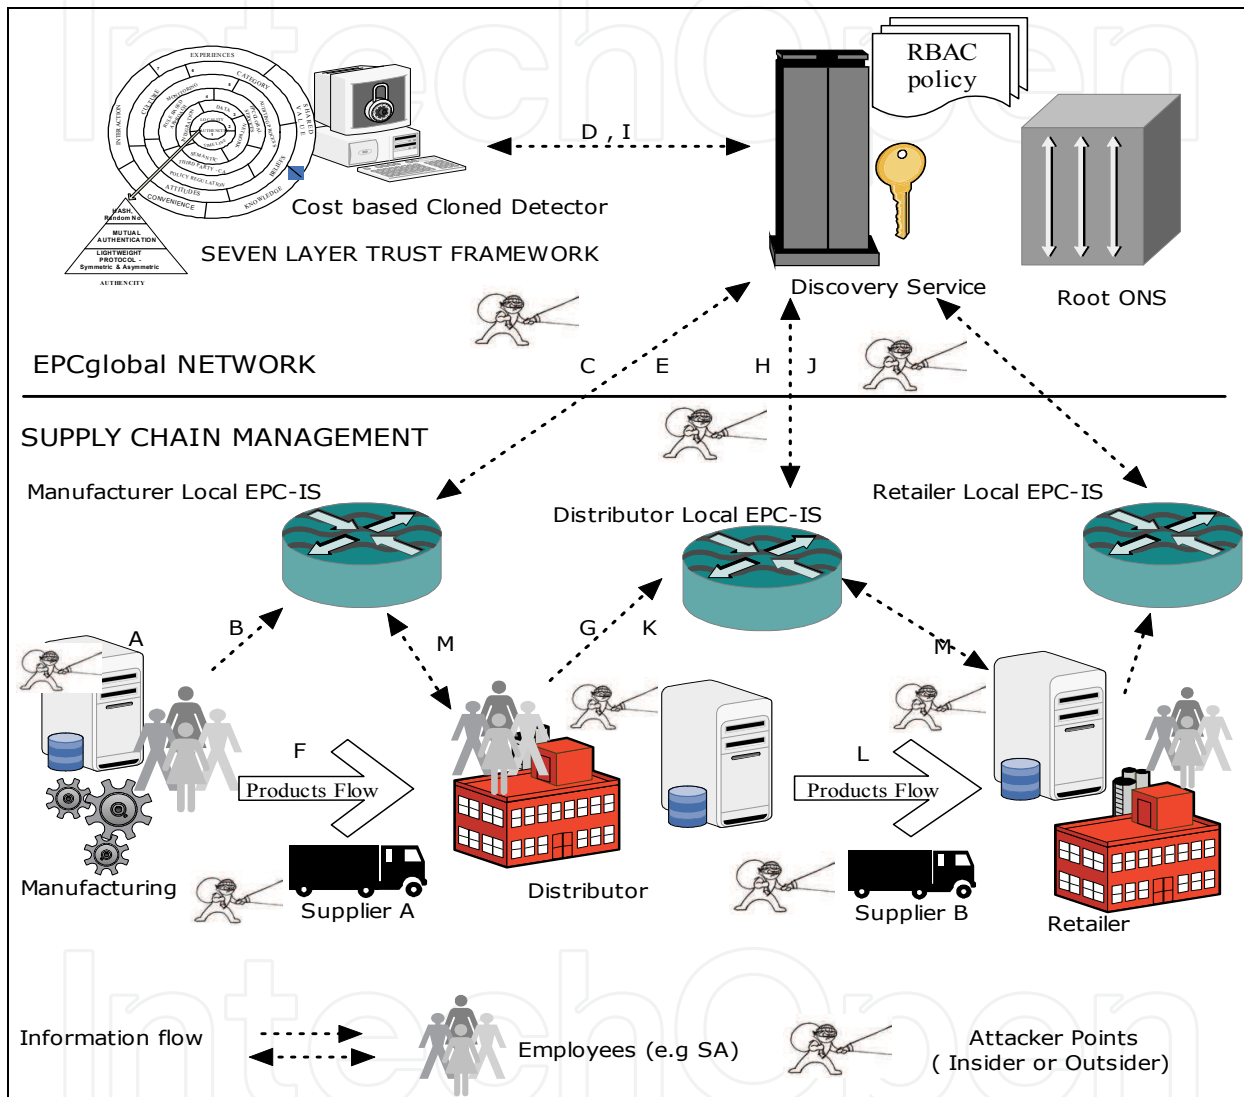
IntechOpen

EXPERIENCES
CATEGORY
INTERACTION
SHARED VALUE
BELIEFS
KNOWLEDGE
CONVENIENCE
ATTITUDES
POLICY REGULATION
HASH - Random No
MUTUAL AUTHENTICATION
LIGHTWEIGHT PROTOCOL - Symmetric & Asymmetric
AUTHENCITY

Cost based Cloned Detector
SEVEN LAYER TRUST FRAMEWORK

D , I

RBAC policy

Discovery Service

Root ONS

EPCglobal NETWORK

C E H J

SUPPLY CHAIN MANAGEMENT

Manufacturer Local EPC-IS

Distributor Local EPC-IS

Retailer Local EPC-IS

A B M G K M

F
Products Flow

L
Products Flow

Manufacturing

Supplier A

Distributor

Supplier B

Retailer

IntechOpen

Information flow

Employees (e.g SA)

Attacker Points
( Insider or Outsider)